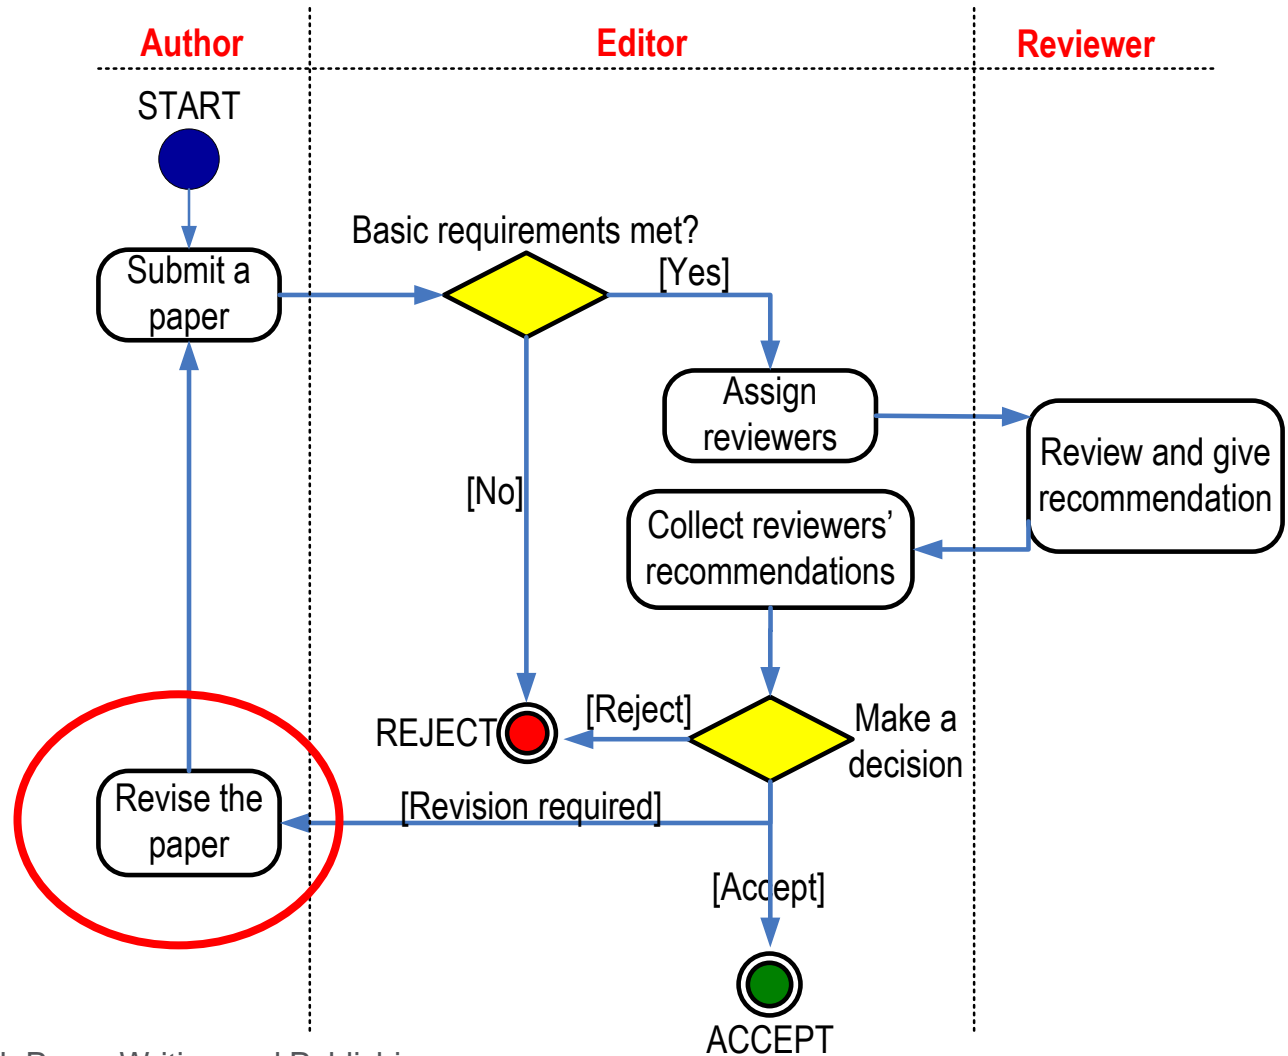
Author

Editor

Reviewer

START

Submit a paper

Basic requirements met?

[Yes]

Assign reviewers

Review and give recommendation

[No]

Collect reviewers' recommendations

Make a decision

REJECT

[Reject]

Revise the paper

[Revision required]

[Accept]

ACCEPT

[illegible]